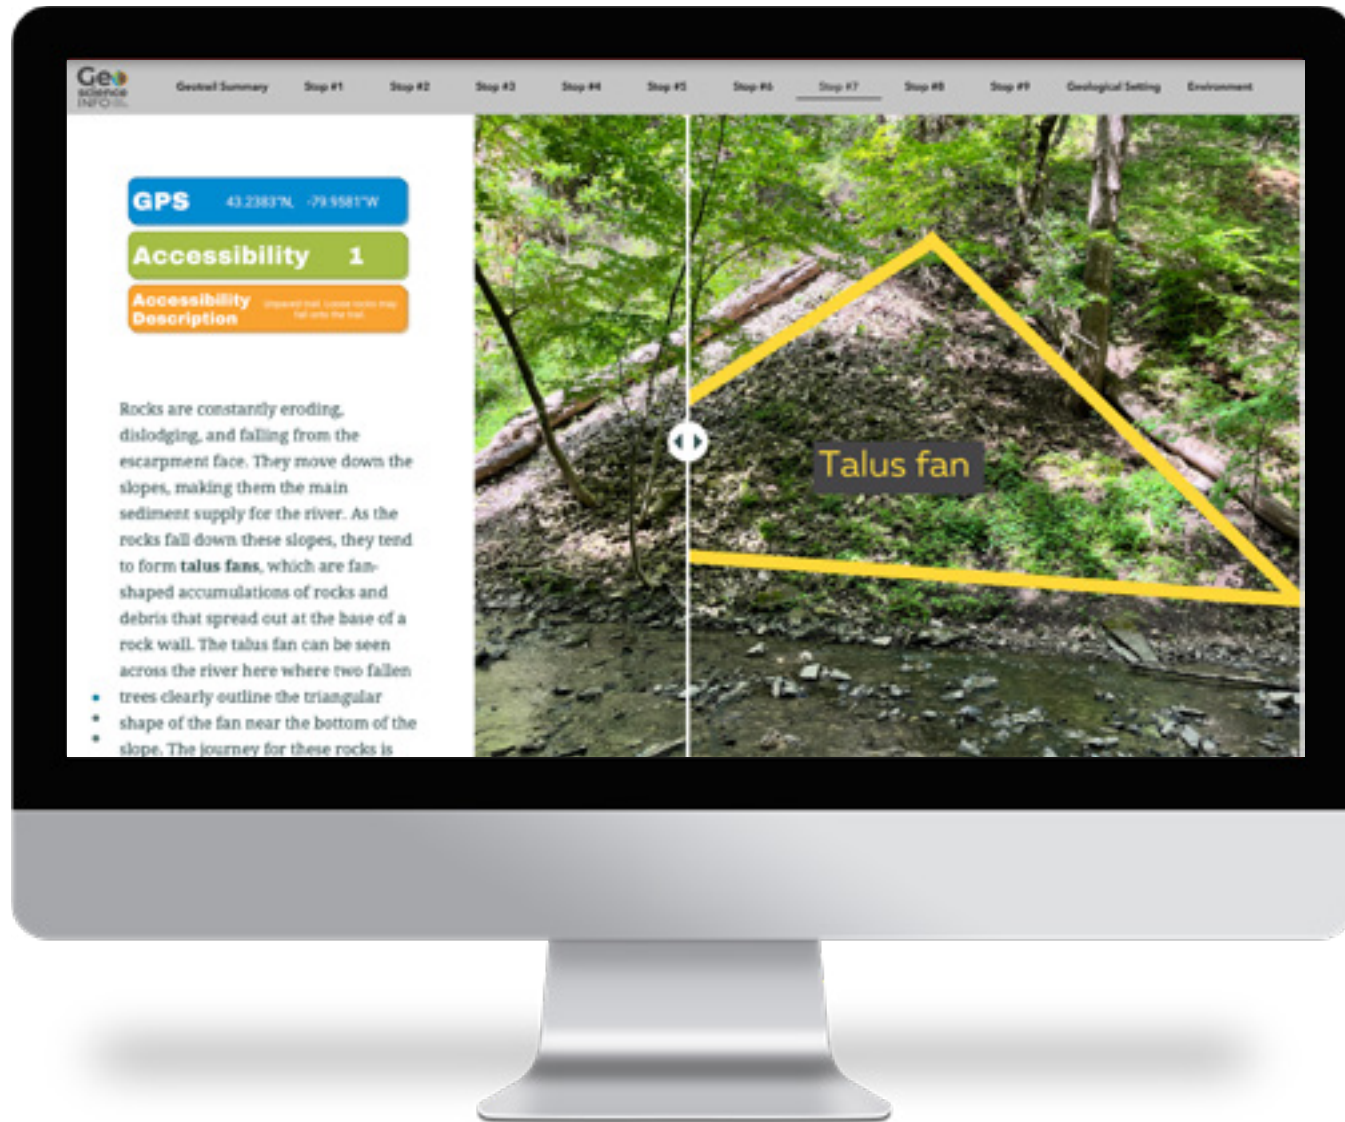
Geo science INFO

Geotrail Summary Stop #1 Stop #2 Stop #3 Stop #4 Stop #5 Stop #6 Stop #7 Stop #8 Stop #9 Geological Setting Environment

GPS 43.2383°N, -79.9581°W

Accessibility 1

Accessibility Description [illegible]

Rocks are constantly eroding, dislodging, and falling from the escarpment face. They move down the slopes, making them the main sediment supply for the river. As the rocks fall down these slopes, they tend to form **talus fans**, which are fan-shaped accumulations of rocks and debris that spread out at the base of a rock wall. The talus fan can be seen across the river here where two fallen trees clearly outline the triangular shape of the fan near the bottom of the slope. The journey for these rocks is

Talus fan